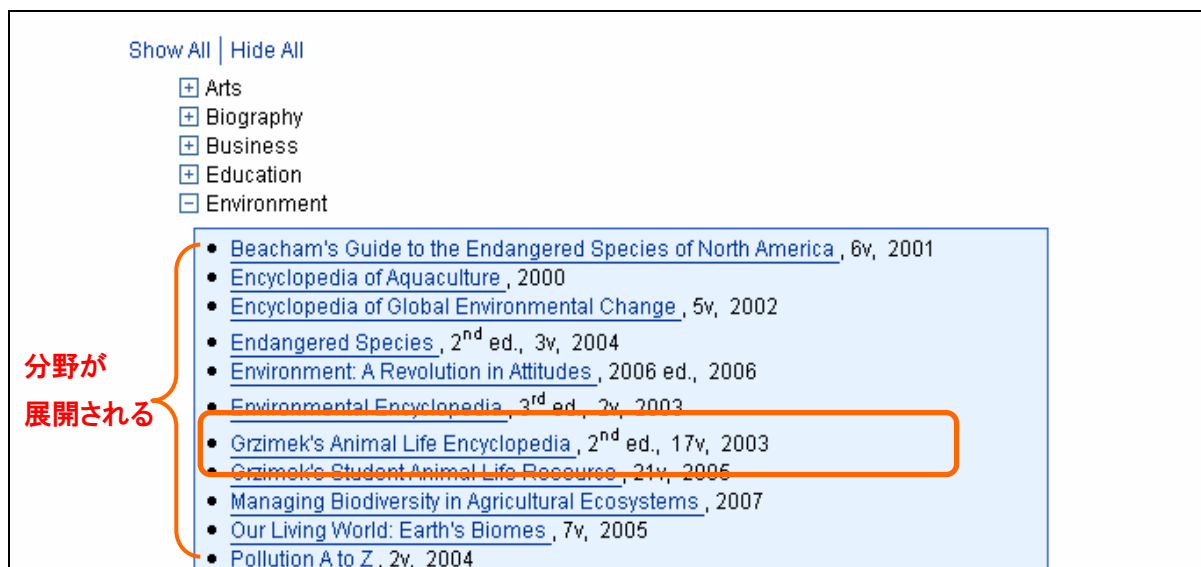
Show All | Hide All

⊞ Arts
⊞ Biography
⊞ Business
⊞ Education
⊟ Environment

分野が
展開される

- Beacham's Guide to the Endangered Species of North America , 6v, 2001
- Encyclopedia of Aquaculture , 2000
- Encyclopedia of Global Environmental Change , 5v, 2002
- Endangered Species , 2$^{nd}$ ed., 3v, 2004
- Environment: A Revolution in Attitudes , 2006 ed., 2006
- Environmental Encyclopedia , 3$^{rd}$ ed., 2v, 2003
- Grzimek's Animal Life Encyclopedia , 2$^{nd}$ ed., 17v, 2003
- Grzimek's Student Animal Life Resource , 21v, 2005
- Managing Biodiversity in Agricultural Ecosystems , 2007
- Our Living World: Earth's Biomes , 7v, 2005
- Pollution A to Z , 2v, 2004